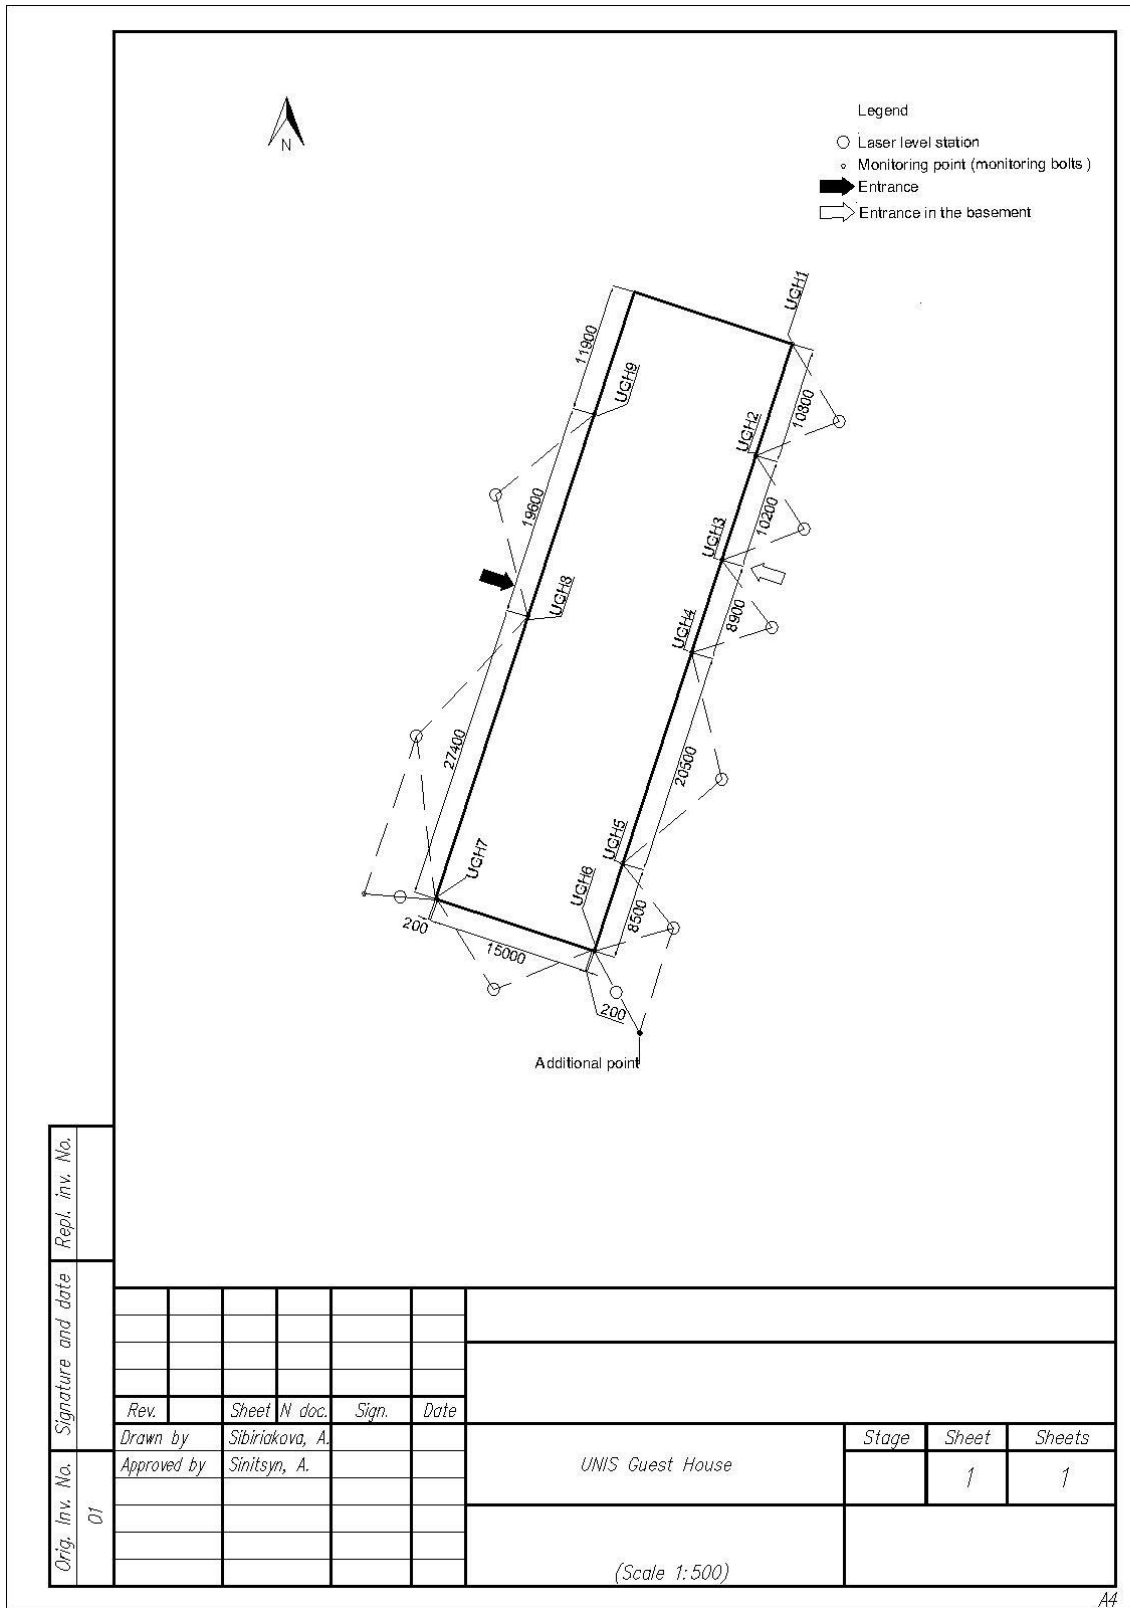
N

Legend
Laser level station
Monitoring point (monitoring bolts )
Entrance
Entrance in the basement

UGH1
11800
UGH9
10800
UGH2
19600
10200
UGH3
UGH8
8900
UGH4
27400
20500
UGH5
UGH7
UGH6
8500
200
15000
200
Additional point

Repl. inv. No.
Signature and date
Orig. Inv. No.
01

| Rev. | | Sheet | N doc. | Sign. | Date | |
|---|---|---|---|---|---|---|
| Drawn by | | Sibiriakova, A. | | | | |
| Approved by | | Sinitsyn, A. | | | | |

UNIS Guest House

| Stage | Sheet | Sheets |
|---|---|---|
| | 1 | 1 |

(Scale 1:500)

A4